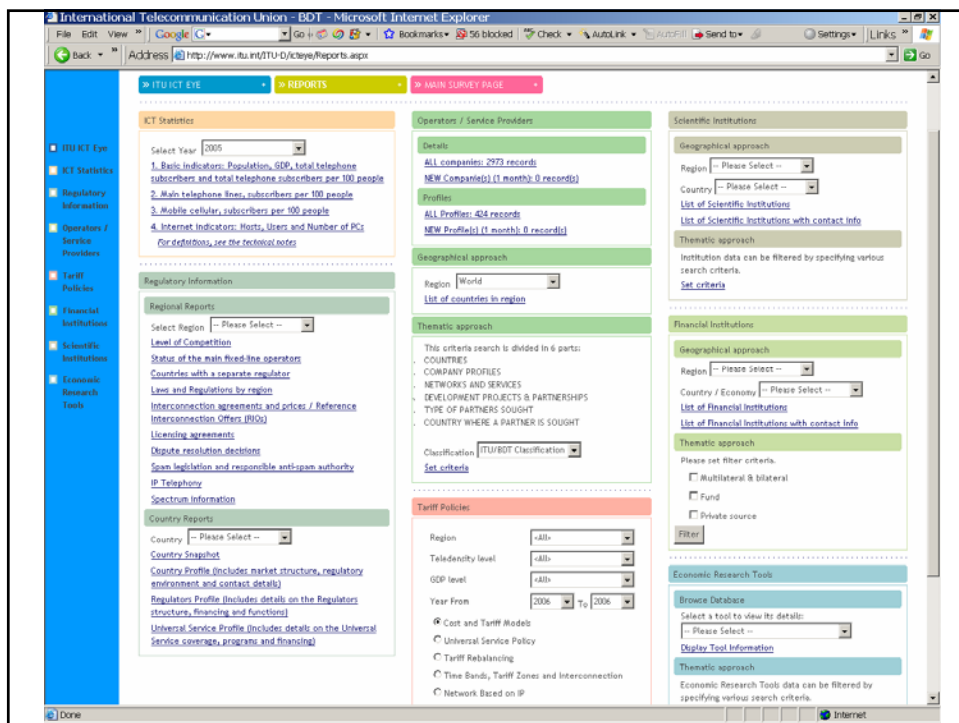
International Telecommunication Union - BDT - Microsoft Internet Explorer

File Edit View » Google G- Go Bookmarks▾ 56 blocked Check ▾ AutoLink ▾ AutoFill Send to▾ Settings▾ Links »

Back ▾ » Address http://www.itu.int/ITU-D/icteye/Reports.aspx Go

» ITU ICT EYE | » REPORTS | » MAIN SURVEY PAGE

ITU ICT Eye
ICT Statistics
Regulatory Information
Operators / Service Providers
Tariff Policies
Financial Institutions
Scientific Institutions
Economic Research Tools

ICT Statistics

Select Year 2005
1. Basic indicators: Population, GDP, total telephone subscribers and total telephone subscribers per 100 people
2. Main telephone lines, subscribers per 100 people
3. Mobile cellular, subscribers per 100 people
4. Internet indicators: Hosts, Users and Number of PCs
For definitions, see the technical notes

Regulatory Information

Regional Reports
Select Region -- Please Select --
Level of Competition
Status of the main fixed-line operators
Countries with a separate regulator
Laws and Regulations by region
Interconnection agreements and prices / Reference Interconnection Offers (RIOs)
Licencing agreements
Dispute resolution decisions
Spam legislation and responsible anti-spam authority
IP Telephony
Spectrum Information

Country Reports
Country -- Please Select --
Country Snapshot
Country Profile (includes: market structure, regulatory environment and contact details)
Regulators Profile (includes details on the Regulators structure, financing and functions)
Universal Service Profile (includes details on the Universal Service coverage, programs and financing)

Operators / Service Providers

Details
ALL companies: 2973 records
NEW Companie(s) (1 month): 0 record(s)
Profiles
ALL Profiles: 424 records
NEW Profile(s) (1 month): 0 record(s)

Geographical approach
Region World
List of countries in region

Thematic approach
This criteria search is divided in 6 parts:
COUNTRIES
COMPANY PROFILES
NETWORKS AND SERVICES
DEVELOPMENT PROJECTS & PARTNERSHIPS
TYPE OF PARTNERS SOUGHT
COUNTRY WHERE A PARTNER IS SOUGHT
Classification ITU/BDT Classification
Set criteria

Tariff Policies
Region <All>
Teledensity level <All>
GDP level <All>
Year From 2006 To 2006
Cost and Tariff Models
Universal Service Policy
Tariff Rebalancing
Time Bands, Tariff Zones and Interconnection
Network Based on IP

Scientific Institutions

Geographical approach
Region -- Please Select --
Country -- Please Select --
List of Scientific Institutions
List of Scientific Institutions with contact info

Thematic approach
Institution data can be filtered by specifying various search criteria.
Set criteria

Financial Institutions

Geographical approach
Region -- Please Select --
Country / Economy -- Please Select --
List of Financial Institutions
List of Financial Institutions with contact info

Thematic approach
Please set filter criteria.
Multilateral & bilateral
Fund
Private source
Filter

Economic Research Tools

Browse Database
Select a tool to view its details:
-- Please Select --
Display Tool Information

Thematic approach
Economic Research Tools data can be filtered by specifying various search criteria.

Done | Internet